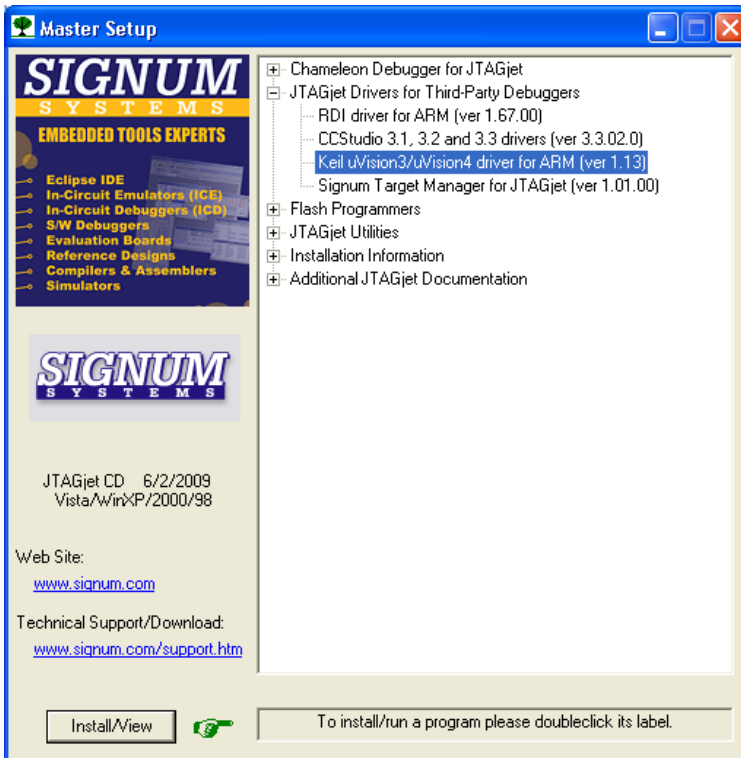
Master Setup

SIGNUM
SYSTEMS
EMBEDDED TOOLS EXPERTS
Eclipse IDE
In-Circuit Emulators (ICE)
In-Circuit Debuggers (ICD)
S/W Debuggers
Evaluation Boards
Reference Designs
Compilers & Assemblers
Simulators

SIGNUM
SYSTEMS

JTAGjet CD 6/2/2009
Vista/WinXP/2000/98

Web Site:
www.signum.com

Technical Support/Download:
www.signum.com/support.htm

Chameleon Debugger for JTAGjet
JTAGjet Drivers for Third-Party Debuggers
RDI driver for ARM (ver 1.67.00)
CCStudio 3.1, 3.2 and 3.3 drivers (ver 3.3.02.0)
Keil uVision3/uVision4 driver for ARM (ver 1.13)
Signum Target Manager for JTAGjet (ver 1.01.00)
Flash Programmers
JTAGjet Utilities
Installation Information
Additional JTAGjet Documentation

Install/View

To install/run a program please doubleclick its label.